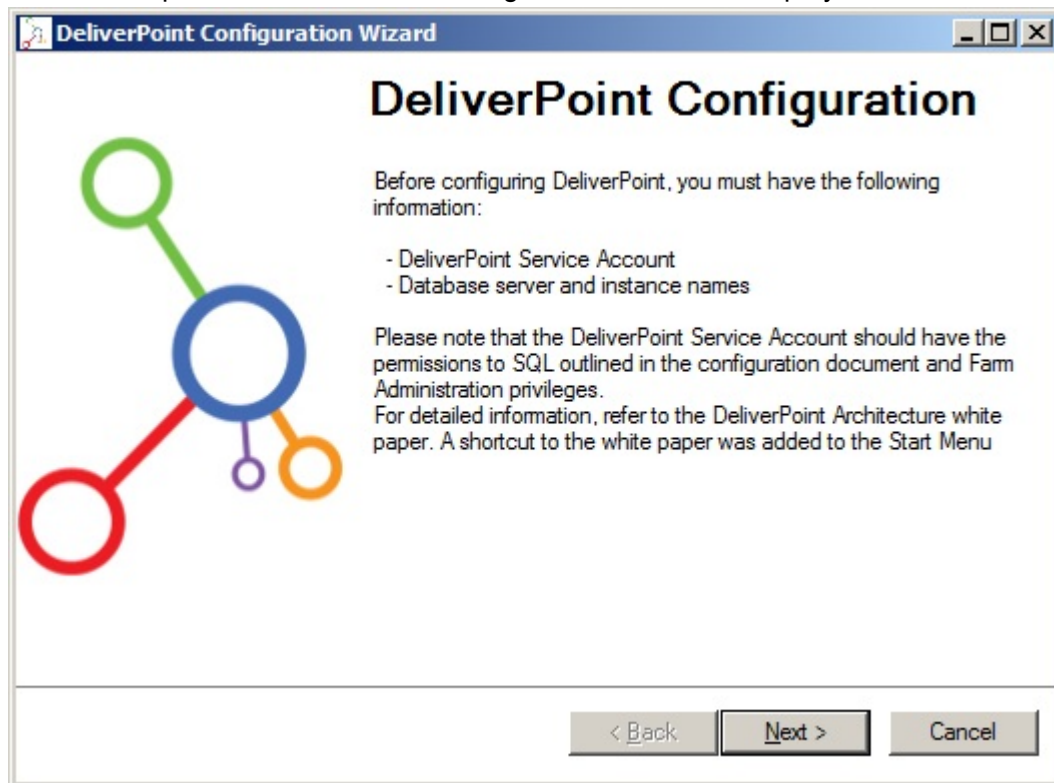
DeliverPoint Configuration Wizard

DeliverPoint Configuration

Before configuring DeliverPoint, you must have the following information:

- DeliverPoint Service Account
- Database server and instance names

Please note that the DeliverPoint Service Account should have the permissions to SQL outlined in the configuration document and Farm Administration privileges.
For detailed information, refer to the DeliverPoint Architecture white paper. A shortcut to the white paper was added to the Start Menu

< Back | Next > | Cancel